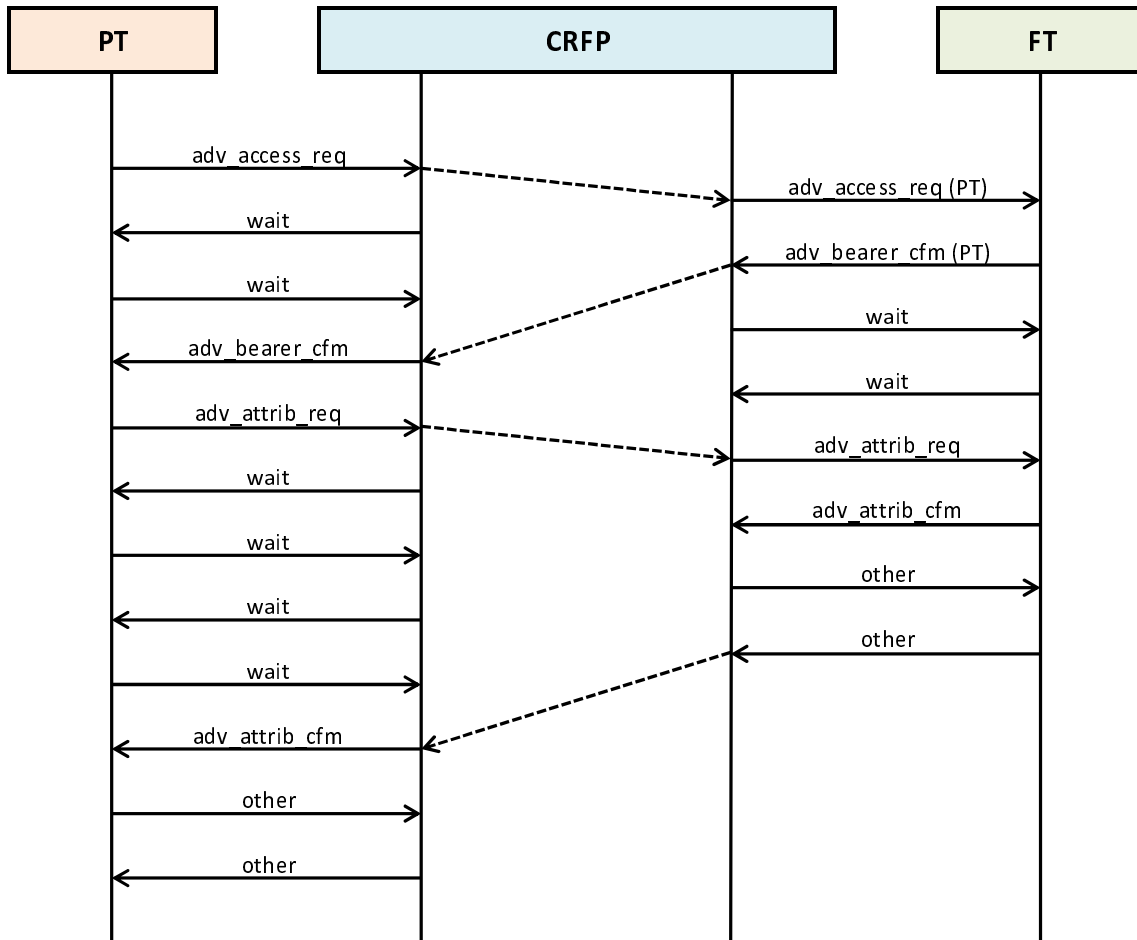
PT
CRFP
FT

adv_access_req
adv_access_req (PT)
wait
adv_bearer_cfm (PT)
wait
wait
adv_bearer_cfm
wait
adv_attrib_req
adv_attrib_req
wait
adv_attrib_cfm
wait
other
wait
other
wait
adv_attrib_cfm
other
other